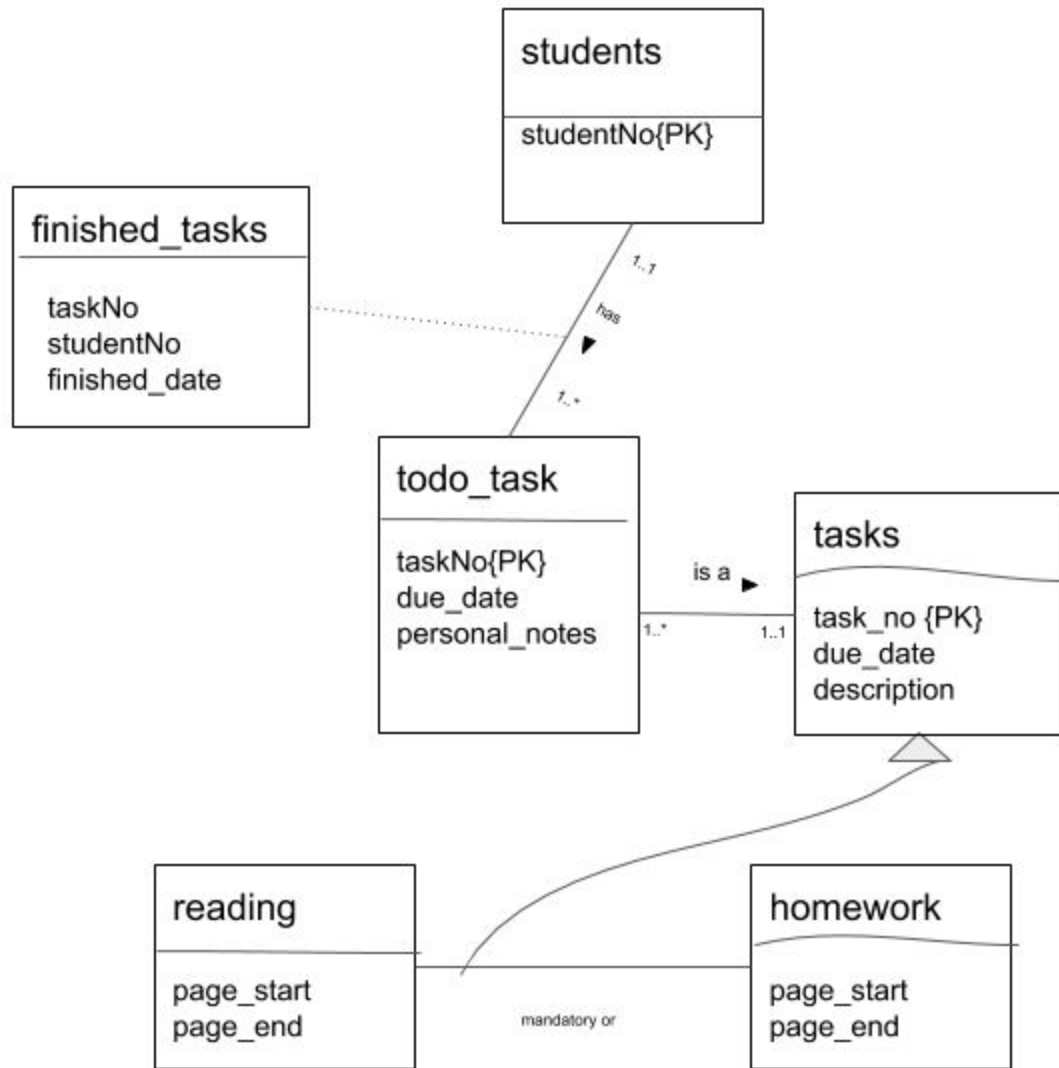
students

studentNo{PK}

finished_tasks

taskNo
studentNo
finished_date

1..1

has

1..*

todo_task

taskNo{PK}
due_date
personal_notes

is a

1..*

1..1

tasks

task_no {PK}
due_date
description

reading

page_start
page_end

mandatory or

homework

page_start
page_end